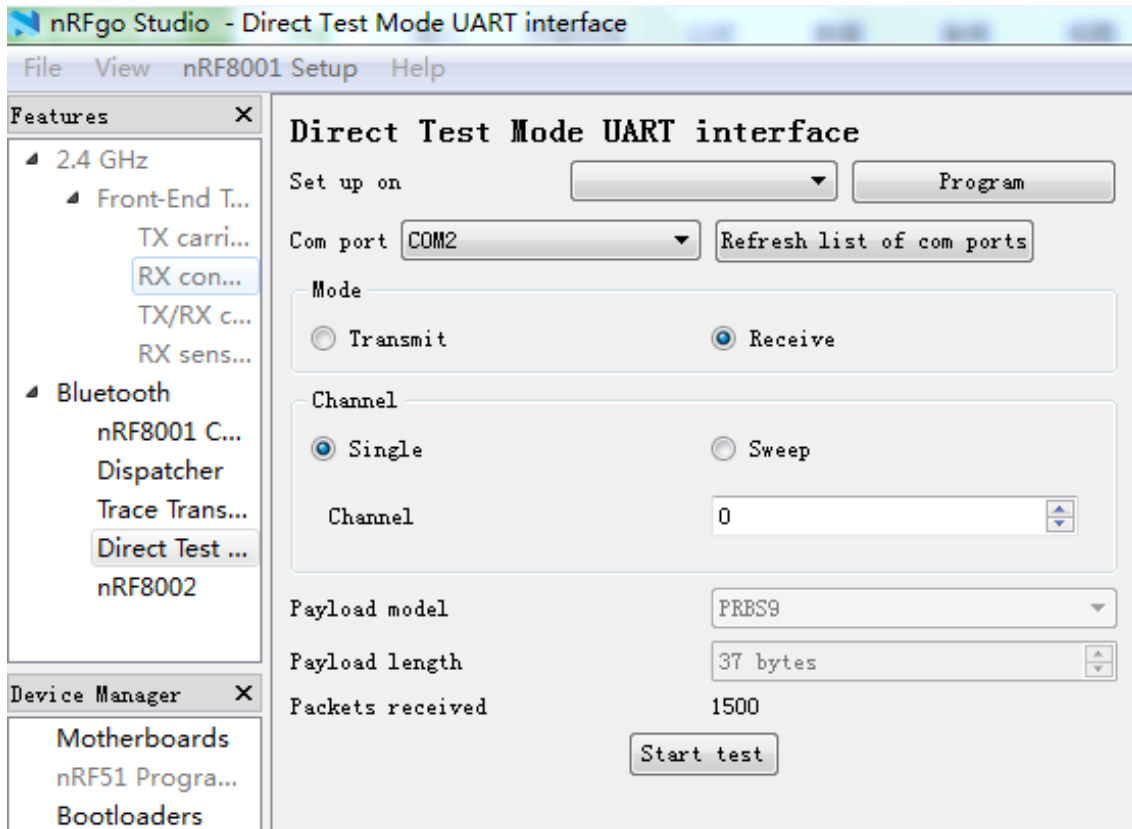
nRFgo Studio - Direct Test Mode UART interface

File View nRF8001 Setup Help

Features ×

2.4 GHz
Front-End T...
TX carri...
RX con...
TX/RX c...
RX sens...
Bluetooth
nRF8001 C...
Dispatcher
Trace Trans...
Direct Test ...
nRF8002

Device Manager ×

Motherboards
nRF51 Progra...
Bootloaders

Direct Test Mode UART interface

Set up on
Program

Com port COM2
Refresh list of com ports

Mode
Transmit
Receive

Channel
Single
Sweep

Channel 0

Payload model PRBS9

Payload length 37 bytes

Packets received 1500

Start test